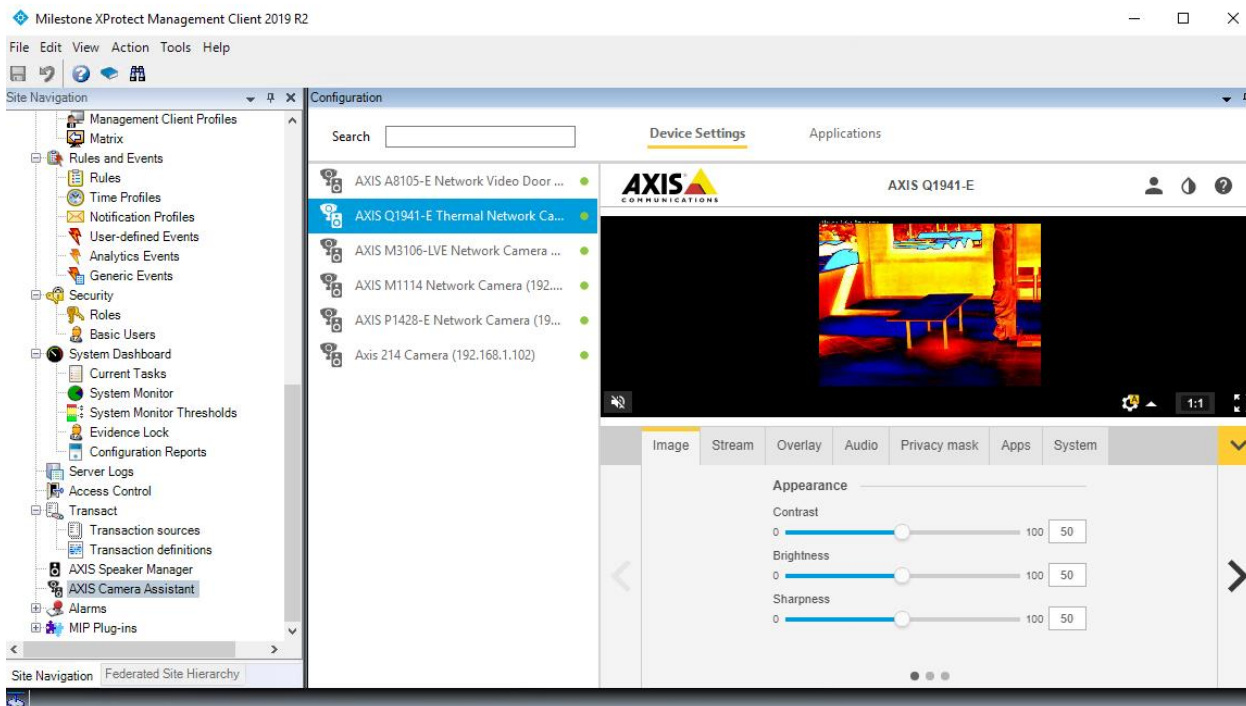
Milestone XProtect Management Client 2019 R2

File Edit View Action Tools Help

Site Navigation

Management Client Profiles
Matrix
Rules and Events
Rules
Time Profiles
Notification Profiles
User-defined Events
Analytics Events
Generic Events
Security
Roles
Basic Users
System Dashboard
Current Tasks
System Monitor
System Monitor Thresholds
Evidence Lock
Configuration Reports
Server Logs
Access Control
Transact
Transaction sources
Transaction definitions
AXIS Speaker Manager
AXIS Camera Assistant
Alarms
MIP Plug-ins

Site Navigation Federated Site Hierarchy

Configuration

Search

Device Settings Applications

AXIS A8105-E Network Video Door ...
AXIS Q1941-E Thermal Network Ca...
AXIS M3106-LVE Network Camera ...
AXIS M1114 Network Camera (192....
AXIS P1428-E Network Camera (19...
Axis 214 Camera (192.168.1.102)

AXIS COMMUNICATIONS

AXIS Q1941-E

1:1

Image Stream Overlay Audio Privacy mask Apps System

Appearance

Contrast
0 100 50

Brightness
0 100 50

Sharpness
0 100 50